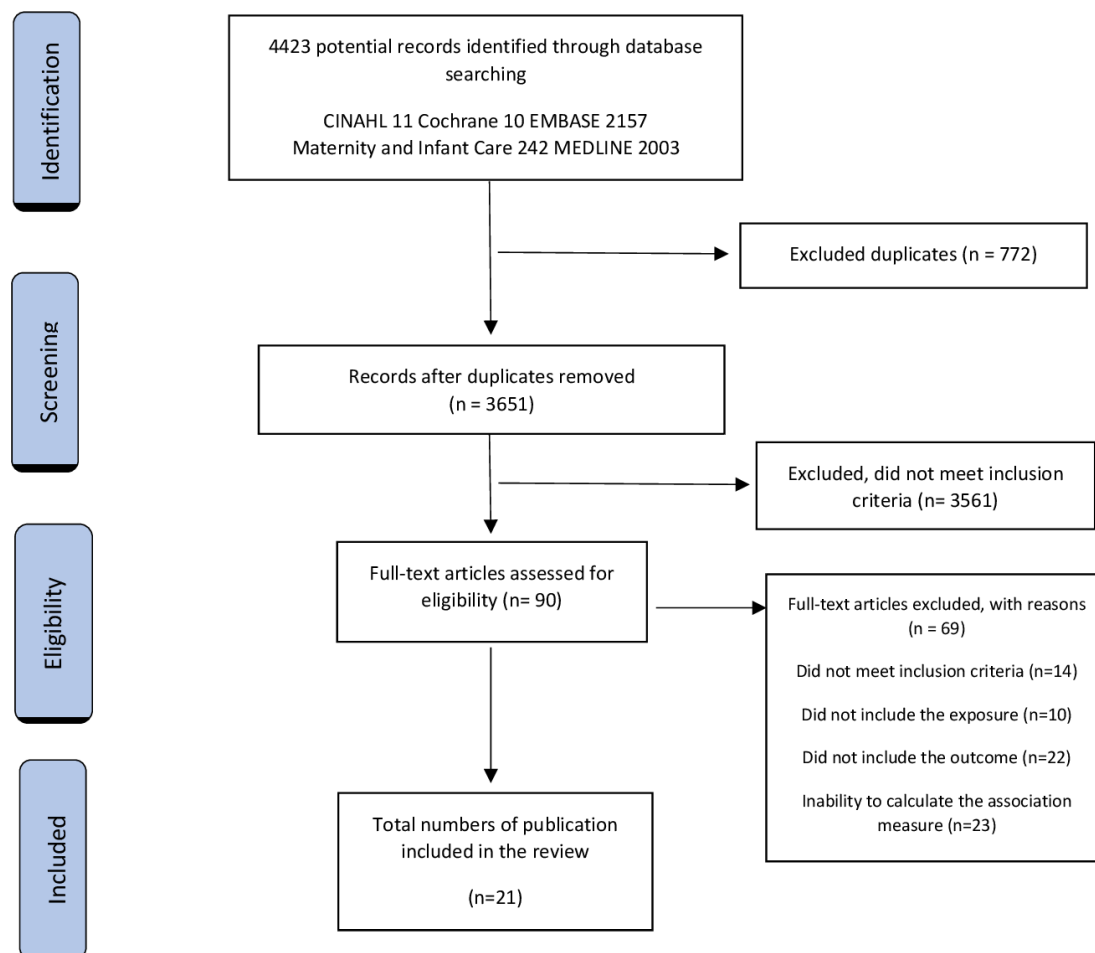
Identification

4423 potential records identified through database searching

CINAHL 11 Cochrane 10 EMBASE 2157
Maternity and Infant Care 242 MEDLINE 2003

Excluded duplicates (n = 772)

Screening

Records after duplicates removed
(n = 3651)

Excluded, did not meet inclusion criteria (n= 3561)

Eligibility

Full-text articles assessed for eligibility (n= 90)

Full-text articles excluded, with reasons
(n = 69)

Did not meet inclusion criteria (n=14)

Did not include the exposure (n=10)

Did not include the outcome (n=22)

Inability to calculate the association measure (n=23)

Included

Total numbers of publication included in the review

(n=21)